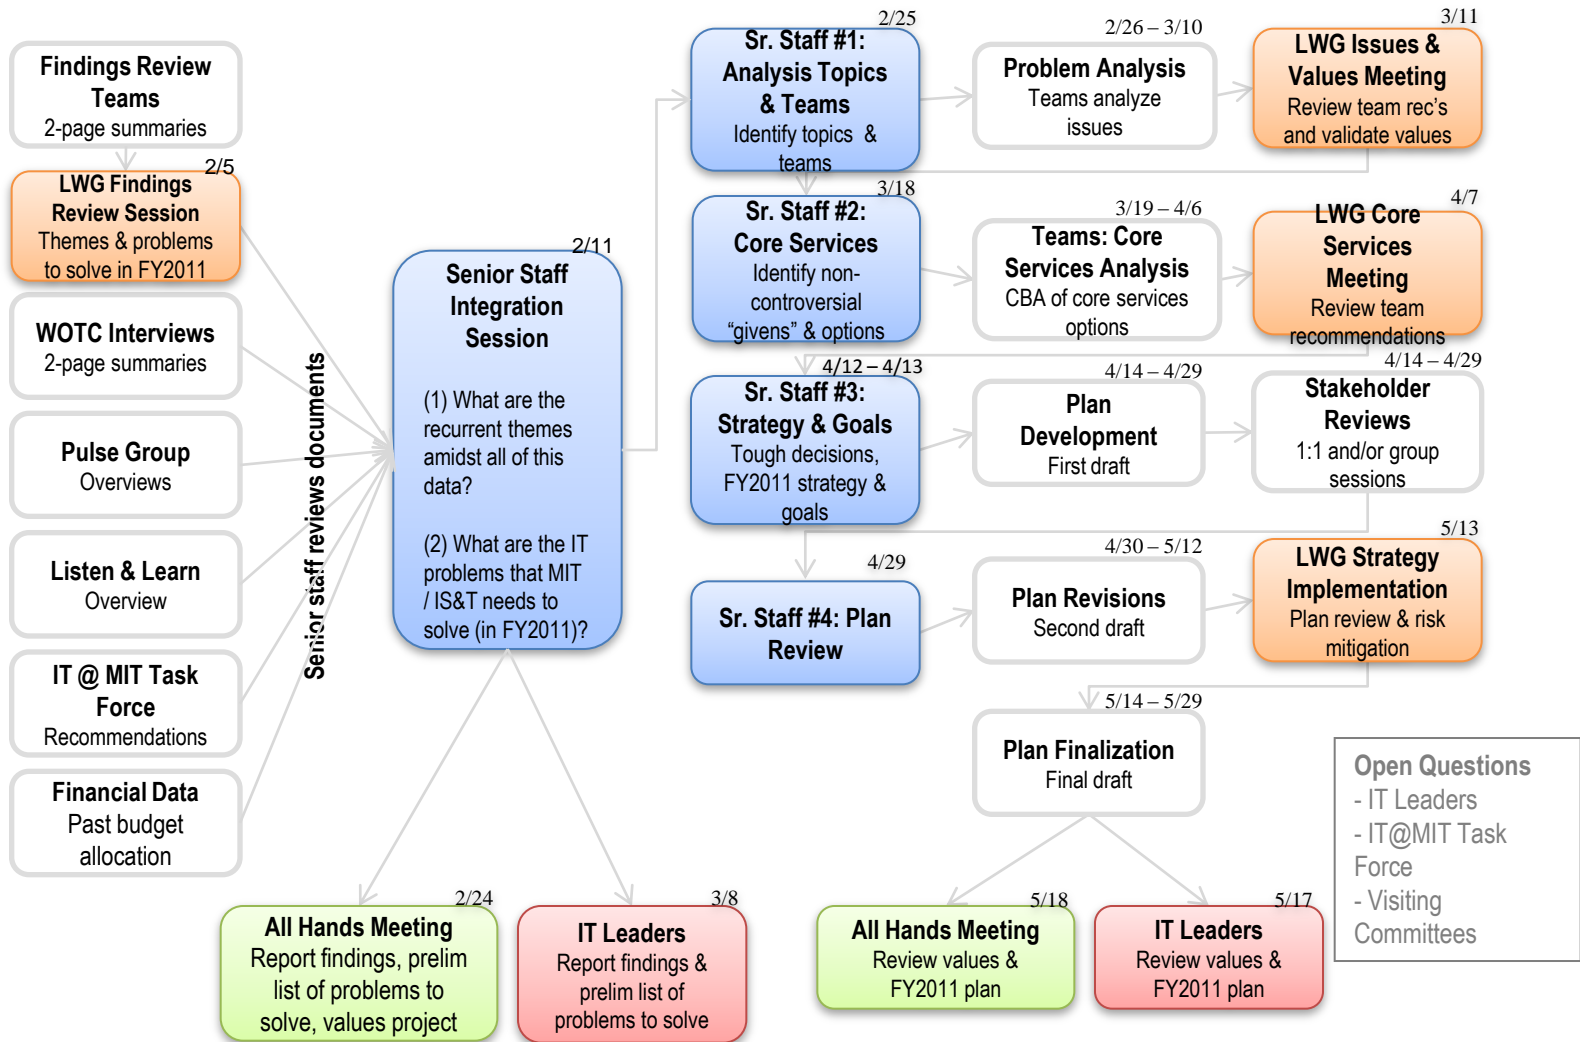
Findings Review Teams
2-page summaries

2/5
LWG Findings Review Session
Themes & problems to solve in FY2011

WOTC Interviews
2-page summaries

Pulse Group
Overviews

Listen & Learn
Overview

IT @ MIT Task Force
Recommendations

Financial Data
Past budget allocation

Senior staff reviews documents

2/11
Senior Staff Integration Session

(1) What are the recurrent themes amidst all of this data?

(2) What are the IT problems that MIT / IS&T needs to solve (in FY2011)?

2/25
Sr. Staff #1: Analysis Topics & Teams
Identify topics & teams

2/26 – 3/10
Problem Analysis
Teams analyze issues

3/11
LWG Issues & Values Meeting
Review team rec's and validate values

3/18
Sr. Staff #2: Core Services
Identify non-controversial "givens" & options

3/19 – 4/6
Teams: Core Services Analysis
CBA of core services options

4/7
LWG Core Services Meeting
Review team recommendations

4/12 – 4/13
Sr. Staff #3: Strategy & Goals
Tough decisions, FY2011 strategy & goals

4/14 – 4/29
Plan Development
First draft

4/14 – 4/29
Stakeholder Reviews
1:1 and/or group sessions

4/29
Sr. Staff #4: Plan Review

4/30 – 5/12
Plan Revisions
Second draft

5/13
LWG Strategy Implementation
Plan review & risk mitigation

5/14 – 5/29
Plan Finalization
Final draft

Open Questions
- IT Leaders
- IT@MIT Task Force
- Visiting Committees

2/24
All Hands Meeting
Report findings, prelim list of problems to solve, values project

3/8
IT Leaders
Report findings & prelim list of problems to solve

5/18
All Hands Meeting
Review values & FY2011 plan

5/17
IT Leaders
Review values & FY2011 plan